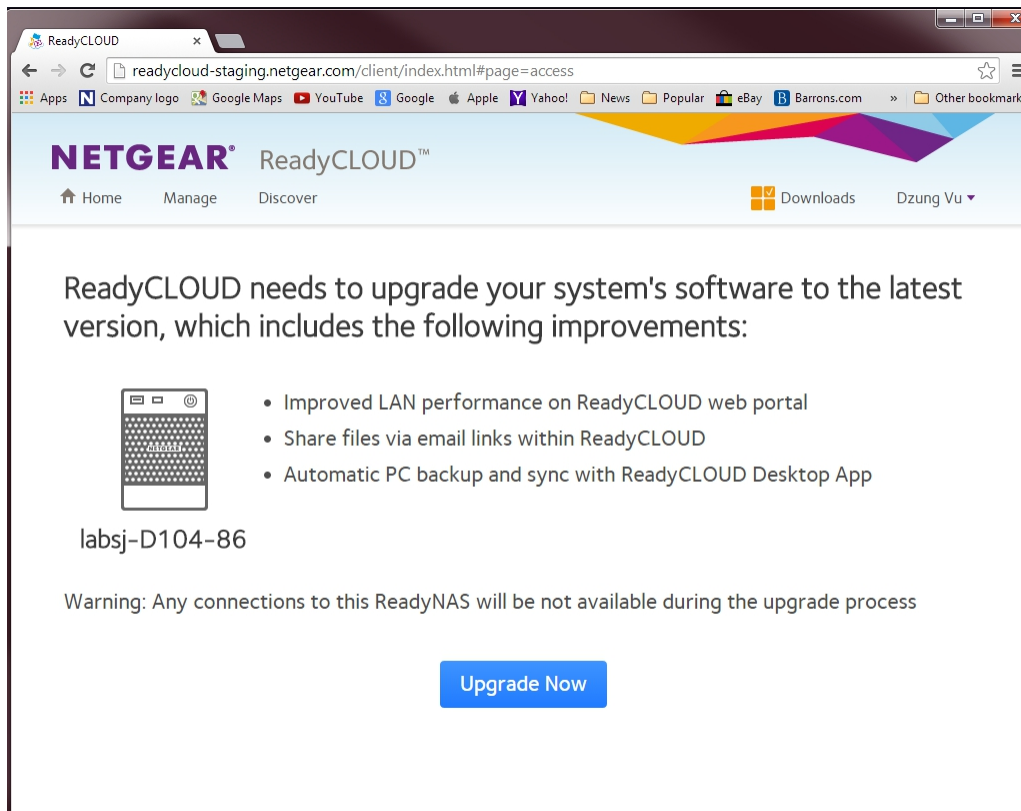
ReadyCLOUD

readycloud-staging.netgear.com/client/index.html#page=access

Apps  Company logo  Google Maps  YouTube  Google  Apple  Yahoo!  News  Popular  eBay  Barrons.com  »  Other bookmark

NETGEAR® ReadyCLOUD™

Home  Manage  Discover  Downloads  Dzung Vu

ReadyCLOUD needs to upgrade your system's software to the latest version, which includes the following improvements:

- Improved LAN performance on ReadyCLOUD web portal
- Share files via email links within ReadyCLOUD
- Automatic PC backup and sync with ReadyCLOUD Desktop App

labsj-D104-86

Warning: Any connections to this ReadyNAS will be not available during the upgrade process

Upgrade Now